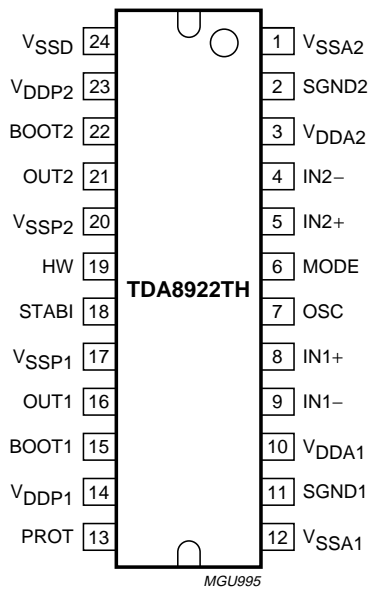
$V_{SSD}$ 24
$V_{DDP2}$ 23
BOOT2 22
OUT2 21
$V_{SSP2}$ 20
HW 19
STABI 18
$V_{SSP1}$ 17
OUT1 16
BOOT1 15
$V_{DDP1}$ 14
PROT 13

TDA8922TH

1 $V_{SSA2}$
2 SGND2
3 $V_{DDA2}$
4 IN2−
5 IN2+
6 MODE
7 OSC
8 IN1+
9 IN1−
10 $V_{DDA1}$
11 SGND1
12 $V_{SSA1}$

MGU995